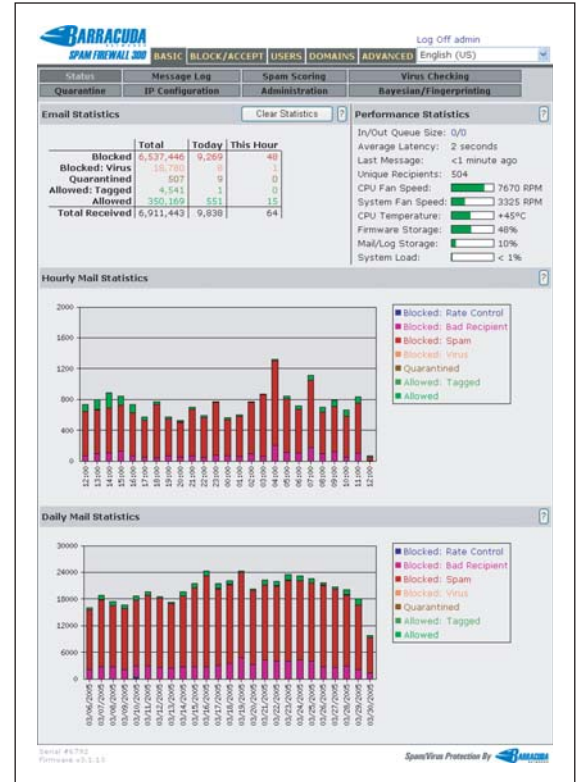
BARRACUDA
SPAM FIREWALL 300

Log Off admin

BASIC BLOCK/ACCEPT USERS DOMAINS ADVANCED English (US)

Status | Message Log | Spam Scoring | Virus Checking
Quarantine | IP Configuration | Administration | Bayesian/Fingerprinting

Email Statistics
Clear Statistics ?

| | Total | Today | This Hour |
|---|---|---|---|
| Blocked | 6,537,446 | 9,269 | 48 |
| Blocked: Virus | 18,780 | 8 | 1 |
| Quarantined | 507 | 9 | 0 |
| Allowed: Tagged | 4,541 | 1 | 0 |
| Allowed | 350,169 | 551 | 15 |
| Total Received | 6,911,443 | 9,838 | 64 |

Performance Statistics ?

In/Out Queue Size: 0/0
Average Latency: 2 seconds
Last Message: <1 minute ago
Unique Recipients: 504
CPU Fan Speed: 7670 RPM
System Fan Speed: 3325 RPM
CPU Temperature: +45°C
Firmware Storage: 48%
Mail/Log Storage: 10%
System Load: < 1%

Hourly Mail Statistics ?

2000
1600
1200
800
400
0

12:00 13:00 14:00 15:00 16:00 17:00 18:00 19:00 20:00 21:00 22:00 23:00 00:00 01:00 02:00 03:00 04:00 05:00 06:00 07:00 08:00 09:00 10:00 11:00 12:00

Blocked: Rate Control
Blocked: Bad Recipient
Blocked: Spam
Blocked: Virus
Quarantined
Allowed: Tagged
Allowed

Daily Mail Statistics ?

30000
24000
18000
12000
6000
0

03/06/2005 03/07/2005 03/08/2005 03/09/2005 03/10/2005 03/11/2005 03/12/2005 03/13/2005 03/14/2005 03/15/2005 03/16/2005 03/17/2005 03/18/2005 03/19/2005 03/20/2005 03/21/2005 03/22/2005 03/23/2005 03/24/2005 03/25/2005 03/26/2005 03/27/2005 03/28/2005 03/29/2005 03/30/2005

Blocked: Rate Control
Blocked: Bad Recipient
Blocked: Spam
Blocked: Virus
Quarantined
Allowed: Tagged
Allowed

Serial #6792
Firmware v3.1.13

Spam/Virus Protection By BARRACUDA